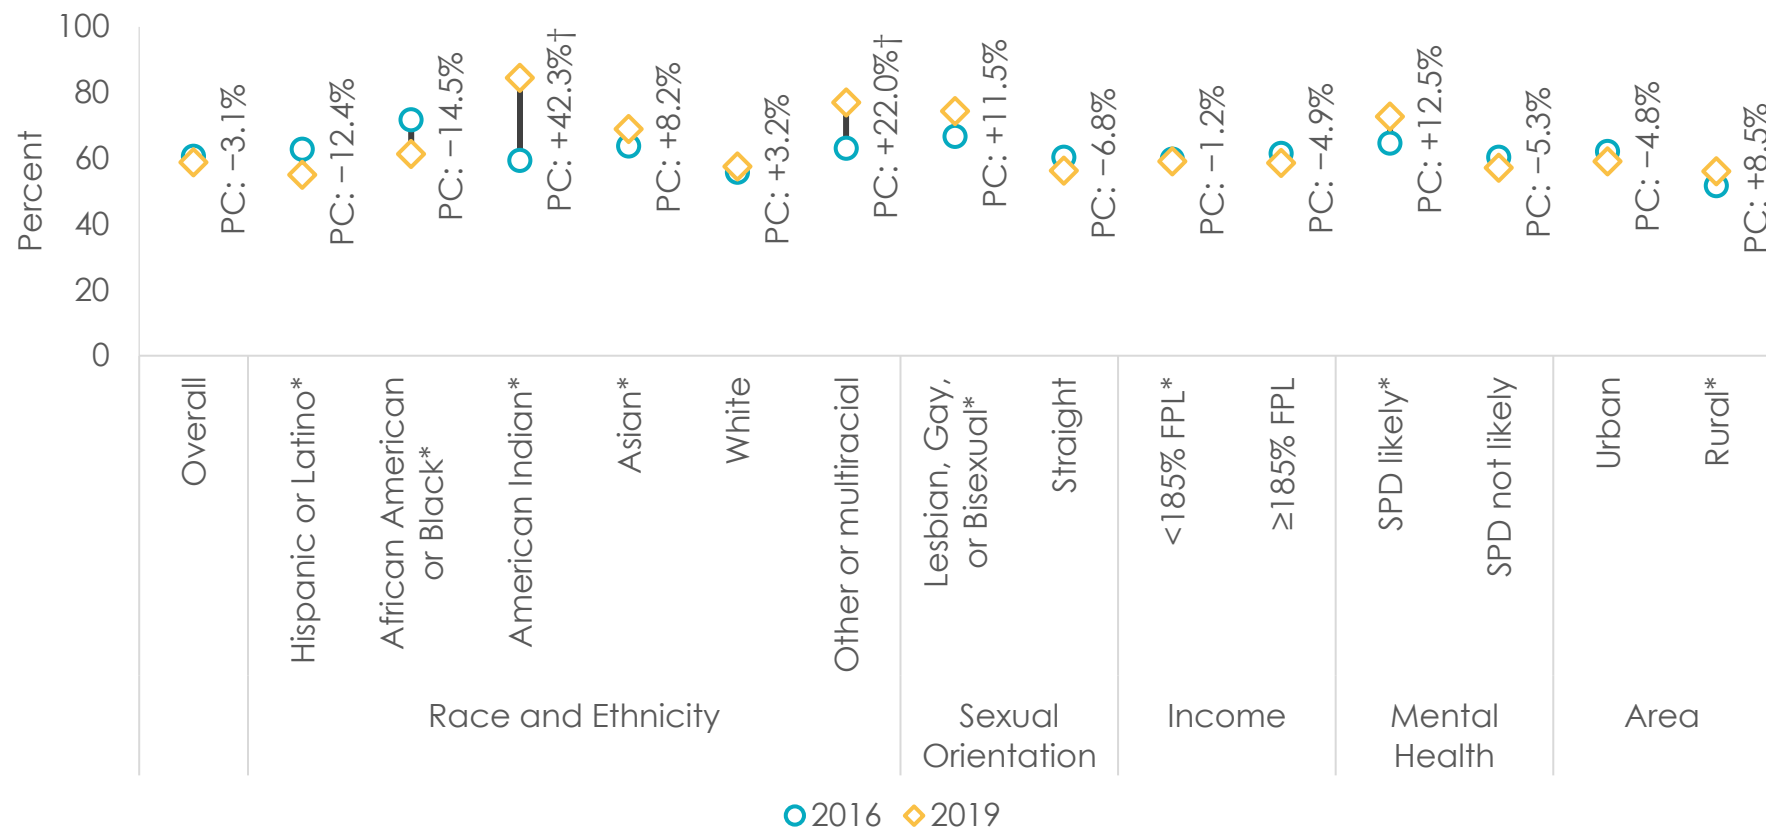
100
80
60
40
20
0
Percent

PC: −3.1%
PC: −12.4%
PC: −14.5%
PC: +42.3%†
PC: +8.2%
PC: +3.2%
PC: +22.0%†
PC: +11.5%
PC: −6.8%
PC: −1.2%
PC: −4.9%
PC: +12.5%
PC: −5.3%
PC: −4.8%
PC: +8.5%

Overall
Hispanic or Latino*
African American or Black*
American Indian*
Asian*
White
Other or multiracial
Lesbian, Gay, or Bisexual*
Straight
<185% FPL*
≥185% FPL
SPD likely*
SPD not likely
Urban
Rural*

Race and Ethnicity
Sexual Orientation
Income
Mental Health
Area

2016 2019